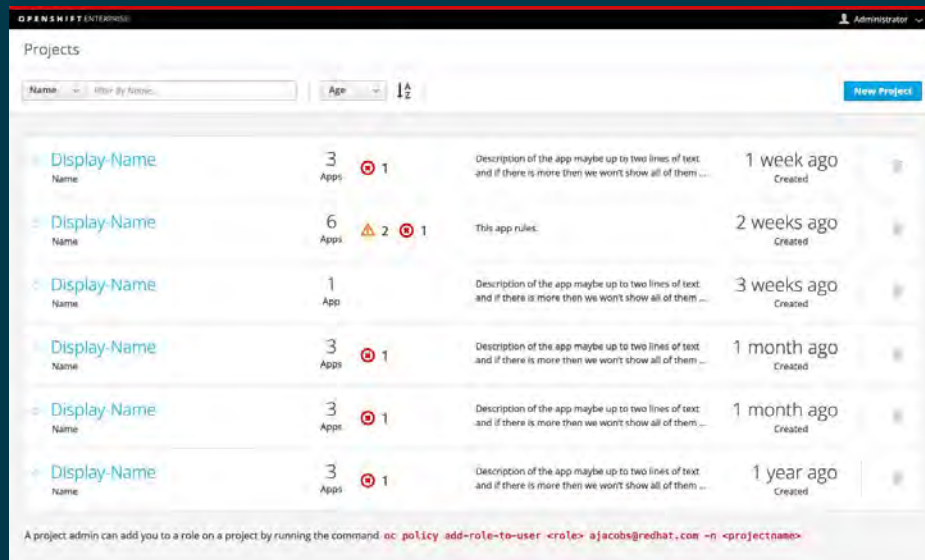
OPENSHIFT ENTERPRISE

Administrator

Projects

Name
Filter By Name...
Age

New Project

Display-Name
Name
3
Apps
1
Description of the app maybe up to two lines of text and if there is more then we won't show all of them ...
1 week ago
Created

Display-Name
Name
6
Apps
2
1
This app rules.
2 weeks ago
Created

Display-Name
Name
1
App
Description of the app maybe up to two lines of text and if there is more then we won't show all of them ...
3 weeks ago
Created

Display-Name
Name
3
Apps
1
Description of the app maybe up to two lines of text and if there is more then we won't show all of them ...
1 month ago
Created

Display-Name
Name
3
Apps
1
Description of the app maybe up to two lines of text and if there is more then we won't show all of them ...
1 month ago
Created

Display-Name
Name
3
Apps
1
Description of the app maybe up to two lines of text and if there is more then we won't show all of them ...
1 year ago
Created

A project admin can add you to a role on a project by running the command oc policy add-role-to-user <role> ajacobs@redhat.com -n <projectname>